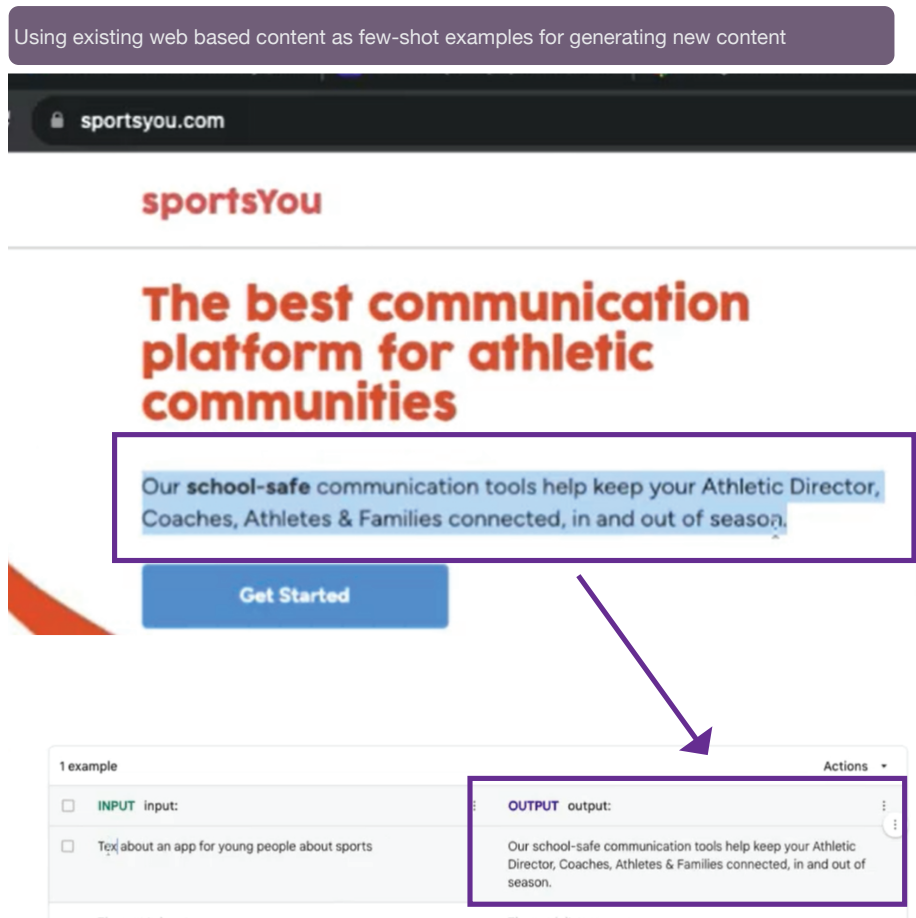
Using existing web based content as few-shot examples for generating new content

sportsyou.com

sportsYou

The best communication platform for athletic communities

Our **school-safe** communication tools help keep your Athletic Director, Coaches, Athletes & Families connected, in and out of season.

Get Started

1 example

Actions

INPUT input:

OUTPUT output:

Tex about an app for young people about sports

Our school-safe communication tools help keep your Athletic Director, Coaches, Athletes & Families connected, in and out of season.